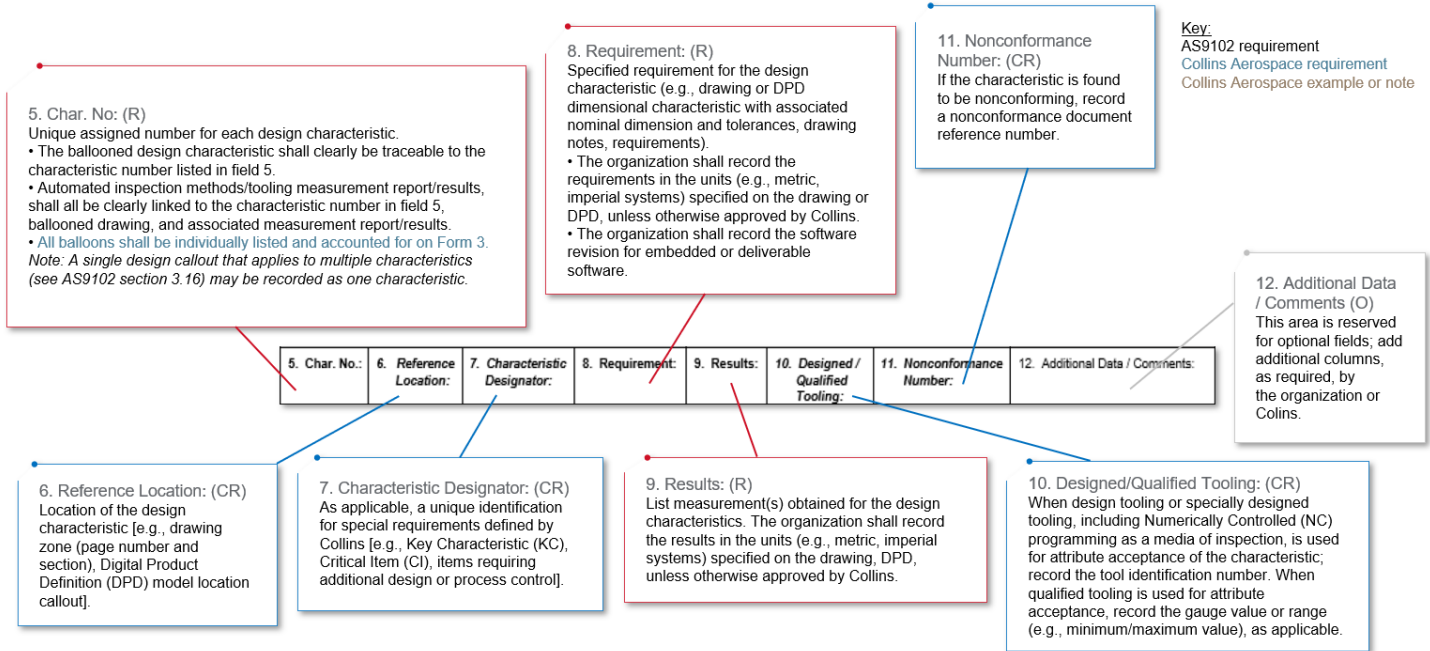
5. Char. No: (R)
Unique assigned number for each design characteristic.
• The ballooned design characteristic shall clearly be traceable to the characteristic number listed in field 5.
• Automated inspection methods/tooling measurement report/results, shall all be clearly linked to the characteristic number in field 5, ballooned drawing, and associated measurement report/results.
• All balloons shall be individually listed and accounted for on Form 3.
Note: A single design callout that applies to multiple characteristics (see AS9102 section 3.16) may be recorded as one characteristic.

8. Requirement: (R)
Specified requirement for the design characteristic (e.g., drawing or DPD dimensional characteristic with associated nominal dimension and tolerances, drawing notes, requirements).
• The organization shall record the requirements in the units (e.g., metric, imperial systems) specified on the drawing or DPD, unless otherwise approved by Collins.
• The organization shall record the software revision for embedded or deliverable software.

11. Nonconformance Number: (CR)
If the characteristic is found to be nonconforming, record a nonconformance document reference number.

Key:
AS9102 requirement
Collins Aerospace requirement
Collins Aerospace example or note

12. Additional Data / Comments (O)
This area is reserved for optional fields; add additional columns, as required, by the organization or Collins.

| 5. Char. No.: | 6. Reference Location: | 7. Characteristic Designator: | 8. Requirement: | 9. Results: | 10. Designed / Qualified Tooling: | 11. Nonconformance Number: | 12. Additional Data / Comments: |
|---|---|---|---|---|---|---|---|

6. Reference Location: (CR)
Location of the design characteristic [e.g., drawing zone (page number and section), Digital Product Definition (DPD) model location callout].

7. Characteristic Designator: (CR)
As applicable, a unique identification for special requirements defined by Collins [e.g., Key Characteristic (KC), Critical Item (CI), items requiring additional design or process control].

9. Results: (R)
List measurement(s) obtained for the design characteristics. The organization shall record the results in the units (e.g., metric, imperial systems) specified on the drawing, DPD, unless otherwise approved by Collins.

10. Designed/Qualified Tooling: (CR)
When design tooling or specially designed tooling, including Numerically Controlled (NC) programming as a media of inspection, is used for attribute acceptance of the characteristic; record the tool identification number. When qualified tooling is used for attribute acceptance, record the gauge value or range (e.g., minimum/maximum value), as applicable.